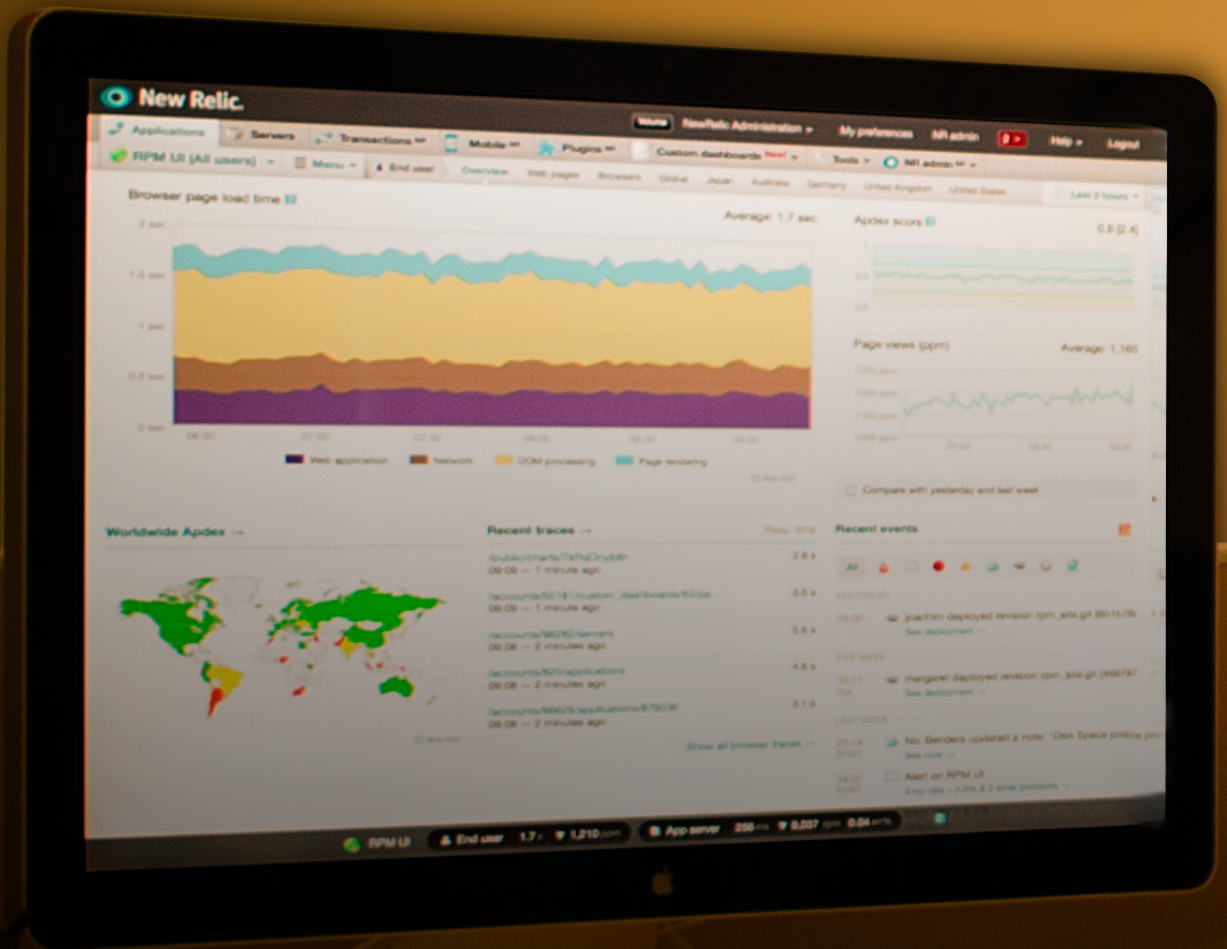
New Relic.

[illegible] NewRelic Administration My preferences NR admin Help Logout

Applications Servers Transactions Mobile Plugins Custom dashboards New! Tools NR admin

RPM UI (All users) Menu End user Overview Web pages Browsers Global Japan Australia Germany United Kingdom United States Last 3 hours

Browser page load time

Average: 1.7 sec

2 sec
1.5 sec
1 sec
0.5 sec
0 sec

06:30 07:00 07:30 08:00 08:30 09:00

Web application Network DOM processing Page rendering

Apdex score

0.8 [2.4]

Page views (ppm)

Average: 1,165

Compare with yesterday and last week

Worldwide Apdex →

Recent traces →

/public/charts/7kRqOnyb6r
09:09 — 1 minute ago
2.8 s

/accounts/50181/custom_dashboards/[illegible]
09:09 — 1 minute ago
3.5 s

/accounts/98260/servers
09:08 — 2 minutes ago
5.8 s

/accounts/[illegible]/applications
09:08 — 2 minutes ago
4.6 s

/accounts/86629/applications/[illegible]
09:08 — 2 minutes ago
3.1 s

Show all browser traces →

Recent events

All

YESTERDAY
joachim deployed revision rpm_site.git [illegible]
See deployment →

THIS WEEK
margaret deployed revision rpm_site.git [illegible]
See deployment →

LAST WEEK
Nic Benders updated a note: "Disk Space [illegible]
See note →

Alert on RPM UI
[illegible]

RPM UI End user 1.7 s 1,210 ppm App server 288 ms 9,037 rpm 0.04 err%